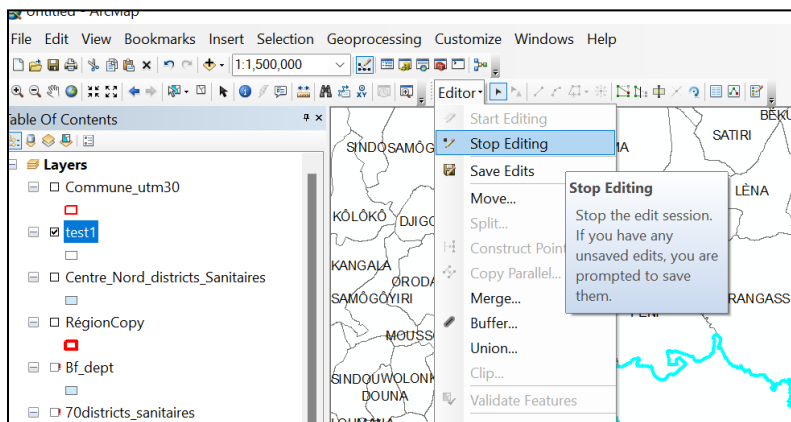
Untitled - ArcMap

File Edit View Bookmarks Insert Selection Geoprocessing Customize Windows Help

1:1,500,000

Editor▾

Table Of Contents

Layers

Commune_utm30

test1

Centre_Nord_districts_Sanitaires

RégionCopy

Bf_dept

70districts_sanitaires

Start Editing
Stop Editing
Save Edits
Move...
Split...
Construct Points...
Copy Parallel...
Merge...
Buffer...
Union...
Clip...
Validate Features

Stop Editing
Stop the edit session. If you have any unsaved edits, you are prompted to save them.

SINDO
SAMÔG
KÔLÔKÔ
DJIGO
KANGALA
ORODA
SAMÔGÔYIRI
MOUSS
SINDOU
WOLONK
DOUNA
MA
SATIRI
BÉKU
LÈNA
RANGASS
PENI